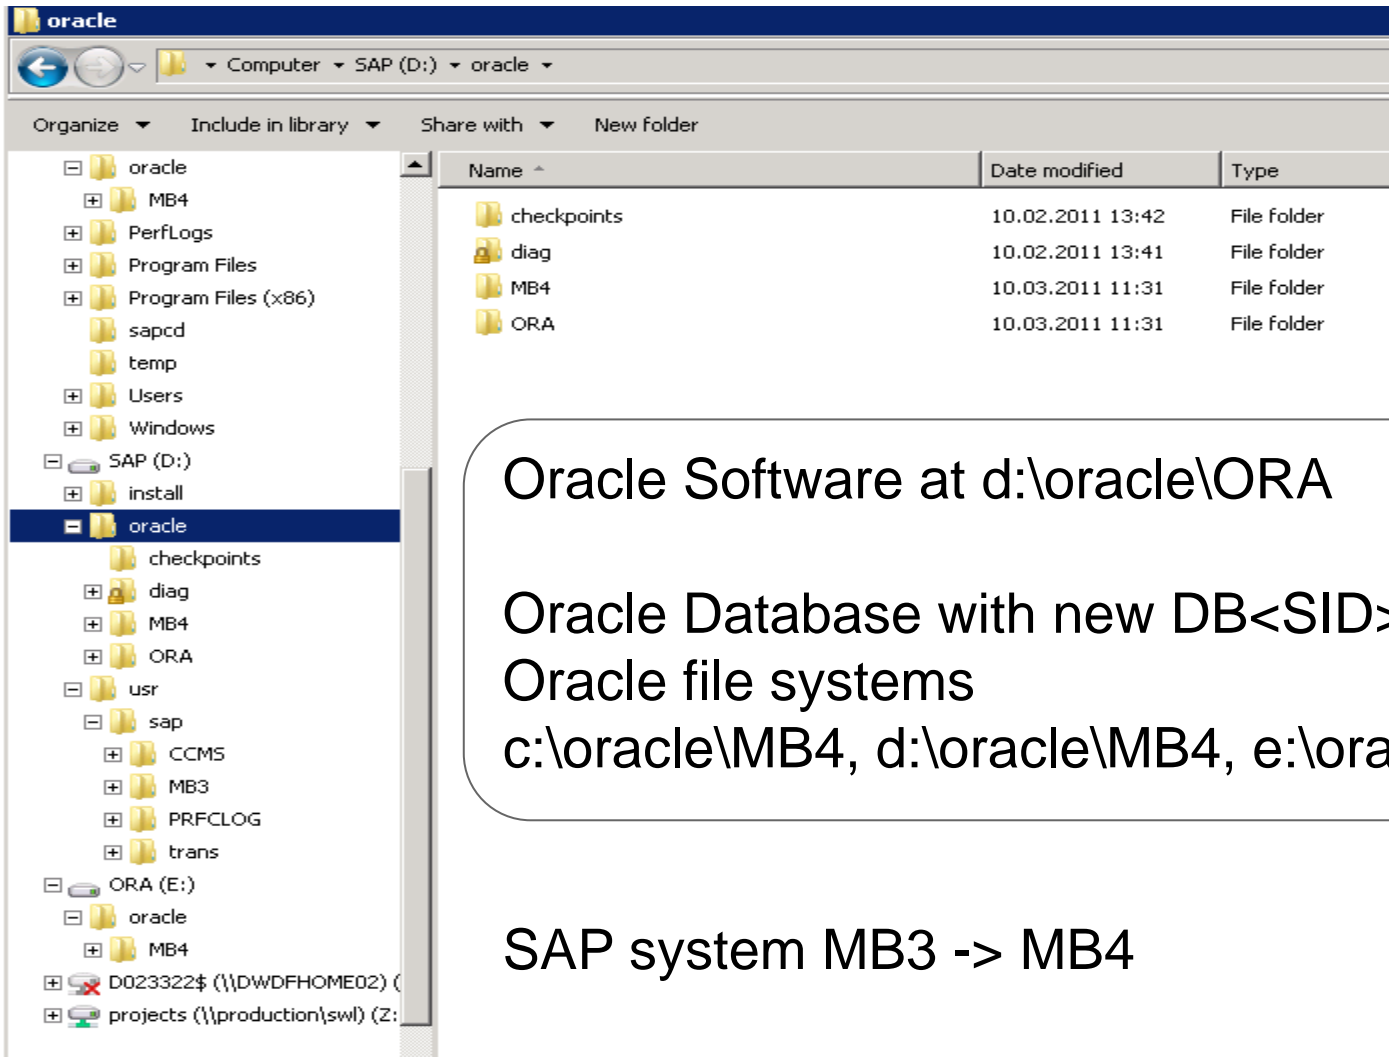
oracle

Computer ▸ SAP (D:) ▸ oracle ▸

Organize ▾ Include in library ▾ Share with ▾ New folder

oracle
MB4
PerfLogs
Program Files
Program Files (x86)
sapcd
temp
Users
Windows
SAP (D:)
install
oracle
checkpoints
diag
MB4
ORA
usr
sap
CCMS
MB3
PRFCLOG
trans
ORA (E:)
oracle
MB4
D023322$ (\\DWDFHOME02) (
projects (\\production\swl) (Z:

| Name | Date modified | Type |
|---|---|---|
| checkpoints | 10.02.2011 13:42 | File folder |
| diag | 10.02.2011 13:41 | File folder |
| MB4 | 10.03.2011 11:31 | File folder |
| ORA | 10.03.2011 11:31 | File folder |

Oracle Software at d:\oracle\ORA

Oracle Database with new DB<SID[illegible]
Oracle file systems
c:\oracle\MB4, d:\oracle\MB4, e:\ora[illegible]

SAP system MB3 -> MB4